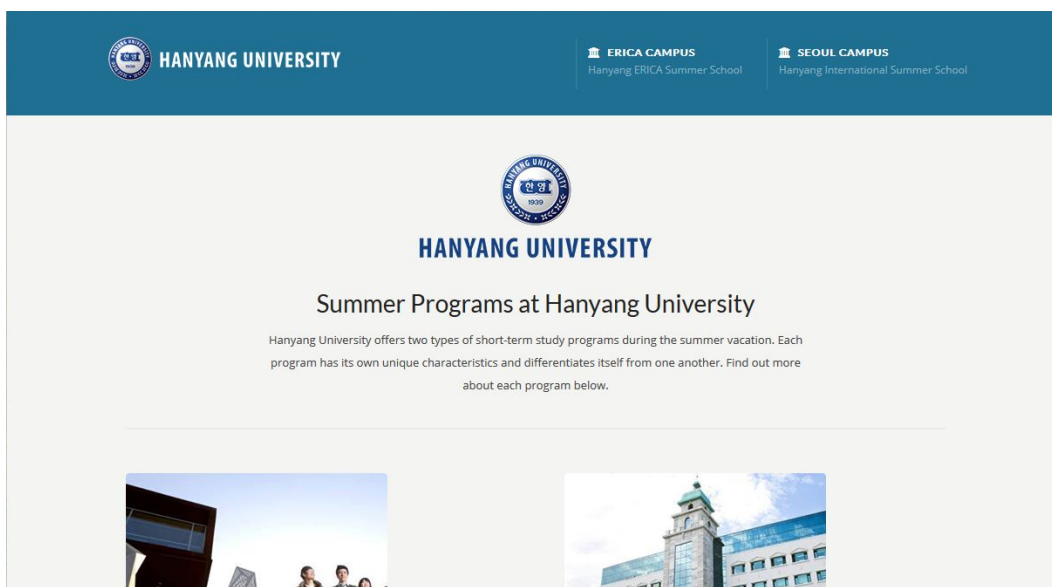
HANYANG UNIVERSITY

ERICA CAMPUS
Hanyang ERICA Summer School

SEOUL CAMPUS
Hanyang International Summer School

HANYANG UNIVERSITY 한양 1939

HANYANG UNIVERSITY

Summer Programs at Hanyang University

Hanyang University offers two types of short-term study programs during the summer vacation. Each program has its own unique characteristics and differentiates itself from one another. Find out more about each program below.